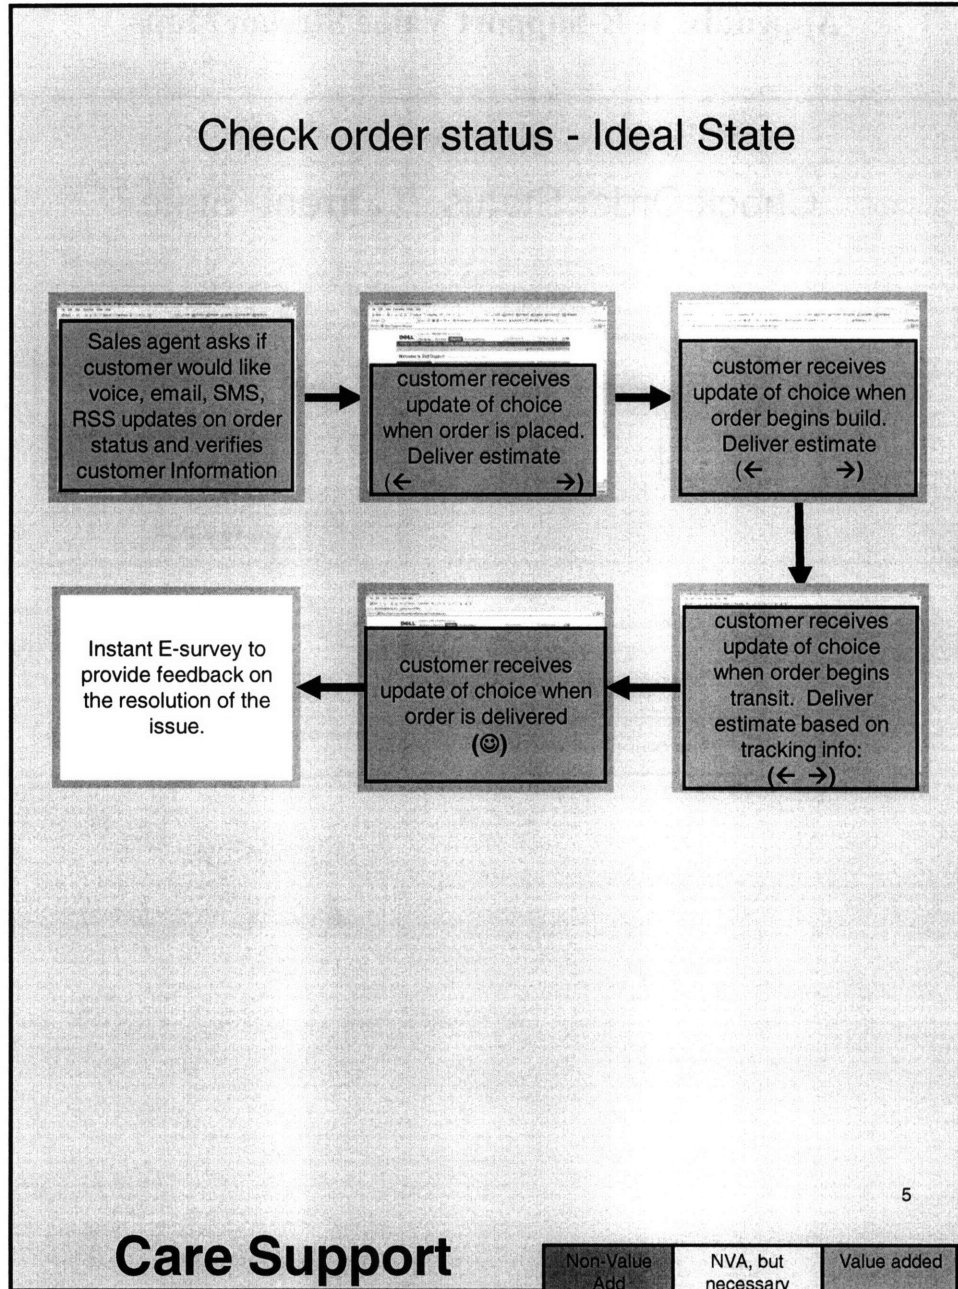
Check order status - Ideal State

Sales agent asks if customer would like voice, email, SMS, RSS updates on order status and verifies customer Information

customer receives update of choice when order is placed. Deliver estimate (← →)

customer receives update of choice when order begins build. Deliver estimate (← →)

customer receives update of choice when order begins transit. Deliver estimate based on tracking info: (← →)

customer receives update of choice when order is delivered (☺)

Instant E-survey to provide feedback on the resolution of the issue.

5

Care Support

| Non-Value Add | NVA, but necessary | Value added |
|---|---|---|